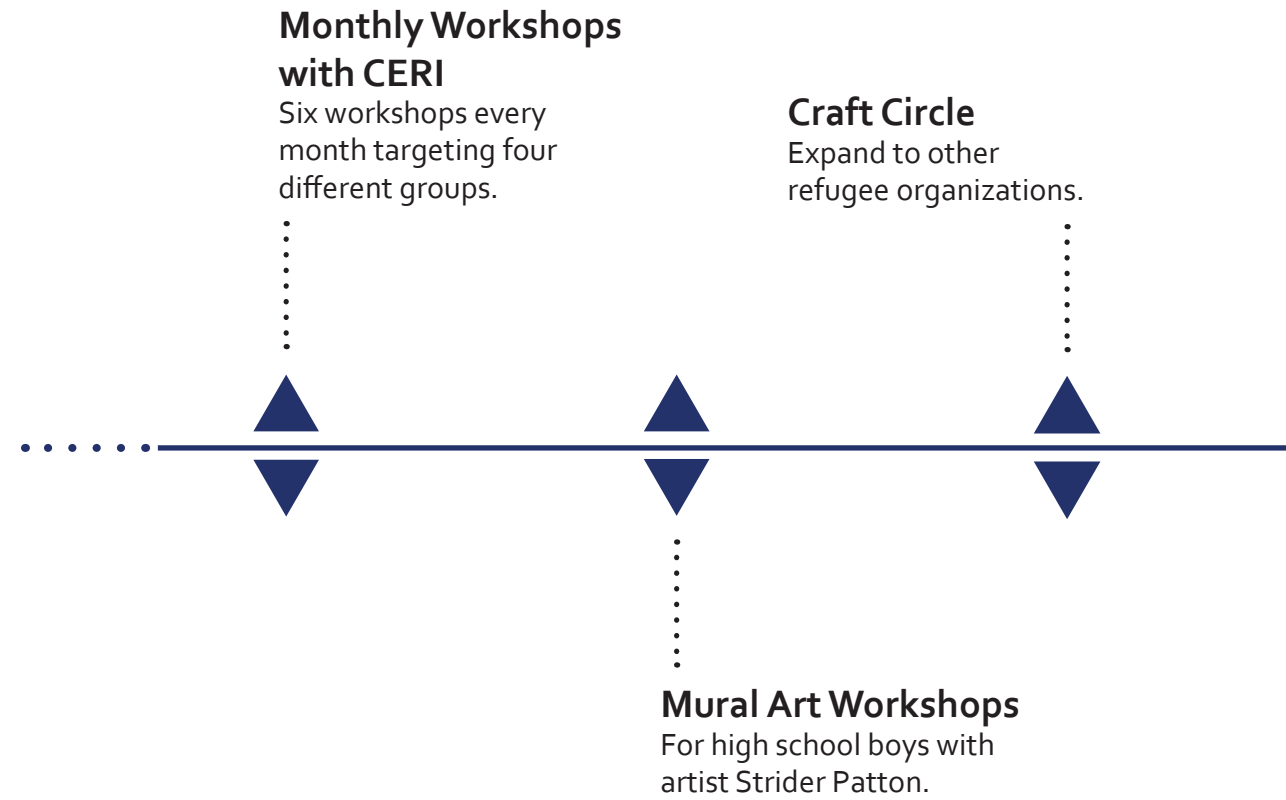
Monthly Workshops with CERI
Six workshops every month targeting four different groups.

Craft Circle
Expand to other refugee organizations.

Mural Art Workshops
For high school boys with artist Strider Patton.